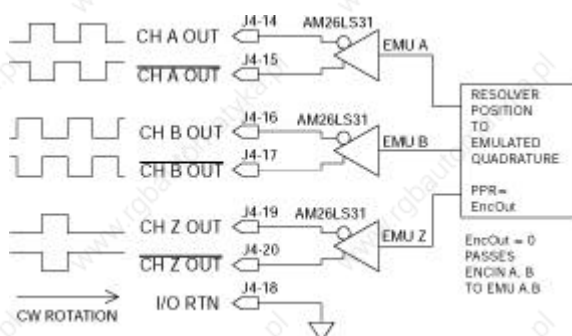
CH A OUT
J4-14
AM26LS31
EMU A
$\overline{\text{CH A OUT}}$
J4-15

CH B OUT
J4-16
AM26LS31
EMU B
$\overline{\text{CH B OUT}}$
J4-17

CH Z OUT
J4-19
AM26LS31
EMU Z
$\overline{\text{CH Z OUT}}$
J4-20

RESOLVER POSITION TO EMULATED QUADRATURE

PPR= EncOut

EncOut = 0 PASSES ENCIN A, B TO EMU A,B

CW ROTATION
I/O RTN
J4-18